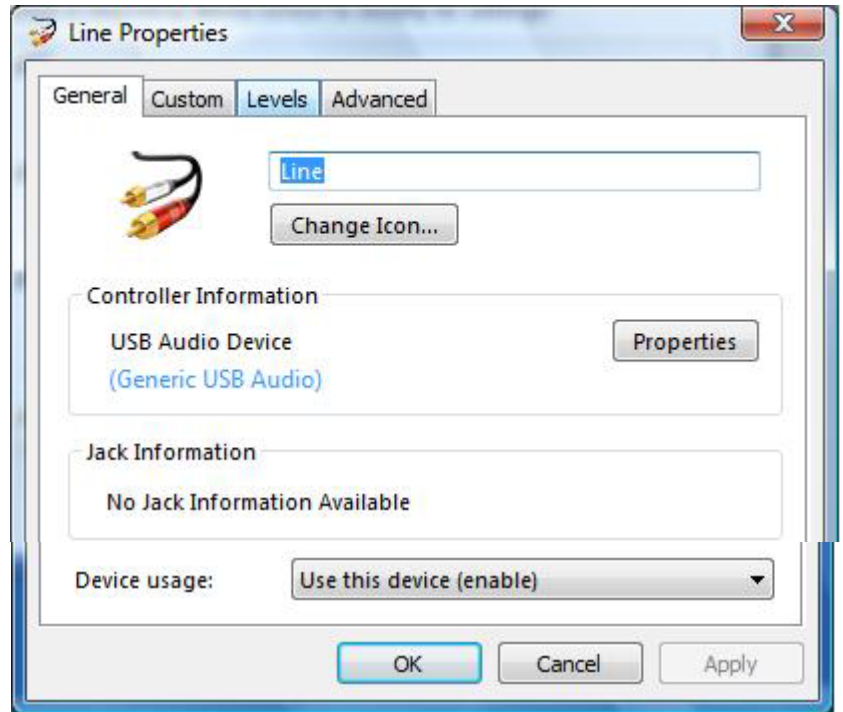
Line Properties

General | Custom | Levels | Advanced

Line

Change Icon...

Controller Information

USB Audio Device

(Generic USB Audio)

Properties

Jack Information

No Jack Information Available

Device usage: Use this device (enable)

OK | Cancel | Apply